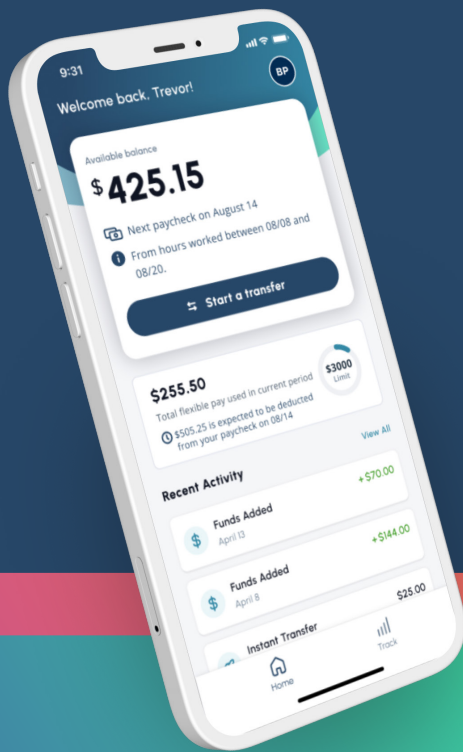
9:31

BP

Welcome back, Trevor!

Available balance

$ 425.15

Next paycheck on August 14

From hours worked between 08/08 and 08/20.

Start a transfer

$255.50

Total flexible pay used in current period

$505.25 is expected to be deducted from your paycheck on 08/14

$3000 Limit

View All

Recent Activity

Funds Added
April 13
+$70.00

Funds Added
April 8
+$144.00

Instant Transfer
$25.00

Home

Track